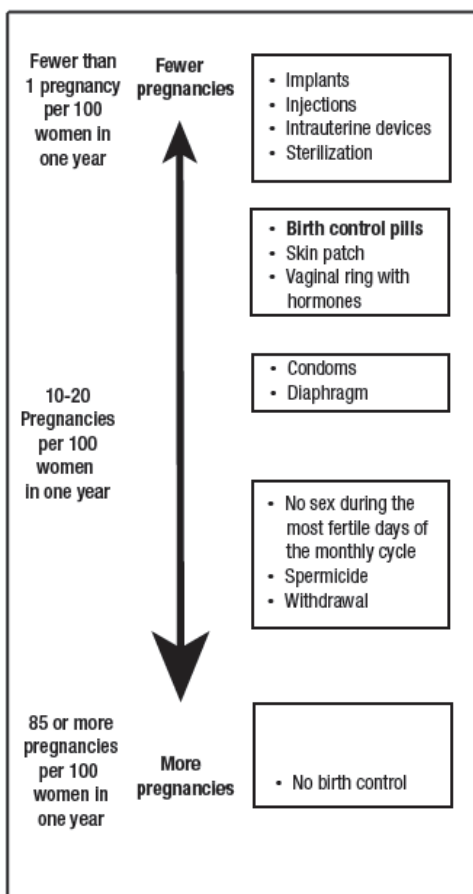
Fewer than 1 pregnancy per 100 women in one year

Fewer pregnancies

- Implants
- Injections
- Intrauterine devices
- Sterilization

- **Birth control pills**
- Skin patch
- Vaginal ring with hormones

10-20 Pregnancies per 100 women in one year

- Condoms
- Diaphragm

- No sex during the most fertile days of the monthly cycle
- Spermicide
- Withdrawal

85 or more pregnancies per 100 women in one year

More pregnancies

- No birth control